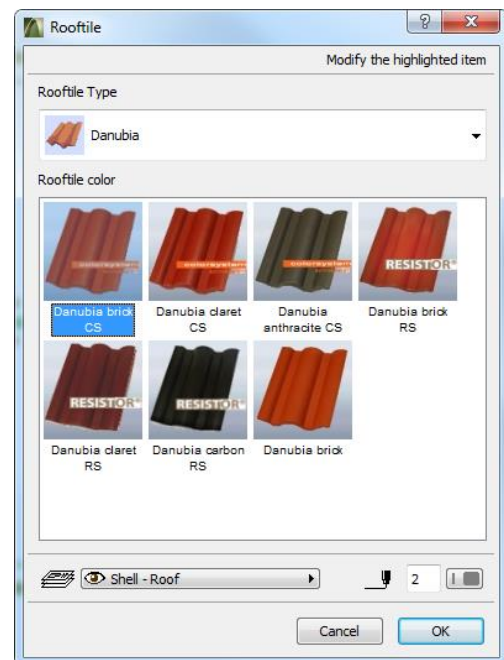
Rooftile

?

X

Modify the highlighted item

Rooftile Type

Danubia

Rooftile color

Danubia brick CS

Danubia claret CS

Danubia anthracite CS

RESISTOR

Danubia brick RS

RESISTOR

Danubia claret RS

RESISTOR

Danubia carbon RS

Danubia brick

Shell - Roof

2

Cancel

OK